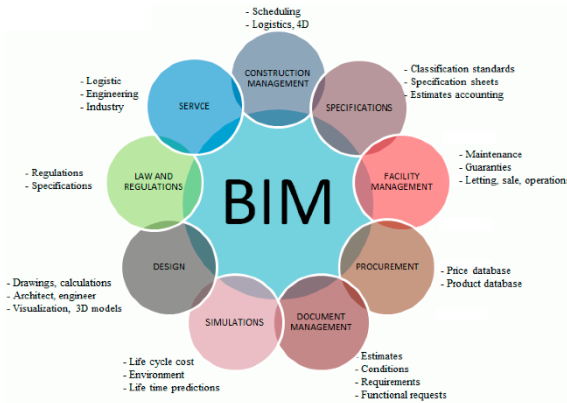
- Scheduling
- Logistics, 4D

CONSTRUCTION MANAGEMENT

- Classification standards
- Specification sheets
- Estimates accounting

SPECIFICATIONS

- Maintenance
- Guaranties
- Letting, sale, operations

FACILITY MANAGEMENT

- Price database
- Product database

PROCUREMENT

- Estimates
- Conditions
- Requirements
- Functional requests

DOCUMENT MANAGEMENT

- Life cycle cost
- Environment
- Life time predictions

SIMULATIONS

- Drawings, calculations
- Architect, engineer
- Visualization, 3D models

DESIGN

- Regulations
- Specifications

LAW AND REGULATIONS

- Logistic
- Engineering
- Industry

SERVCE

BIM